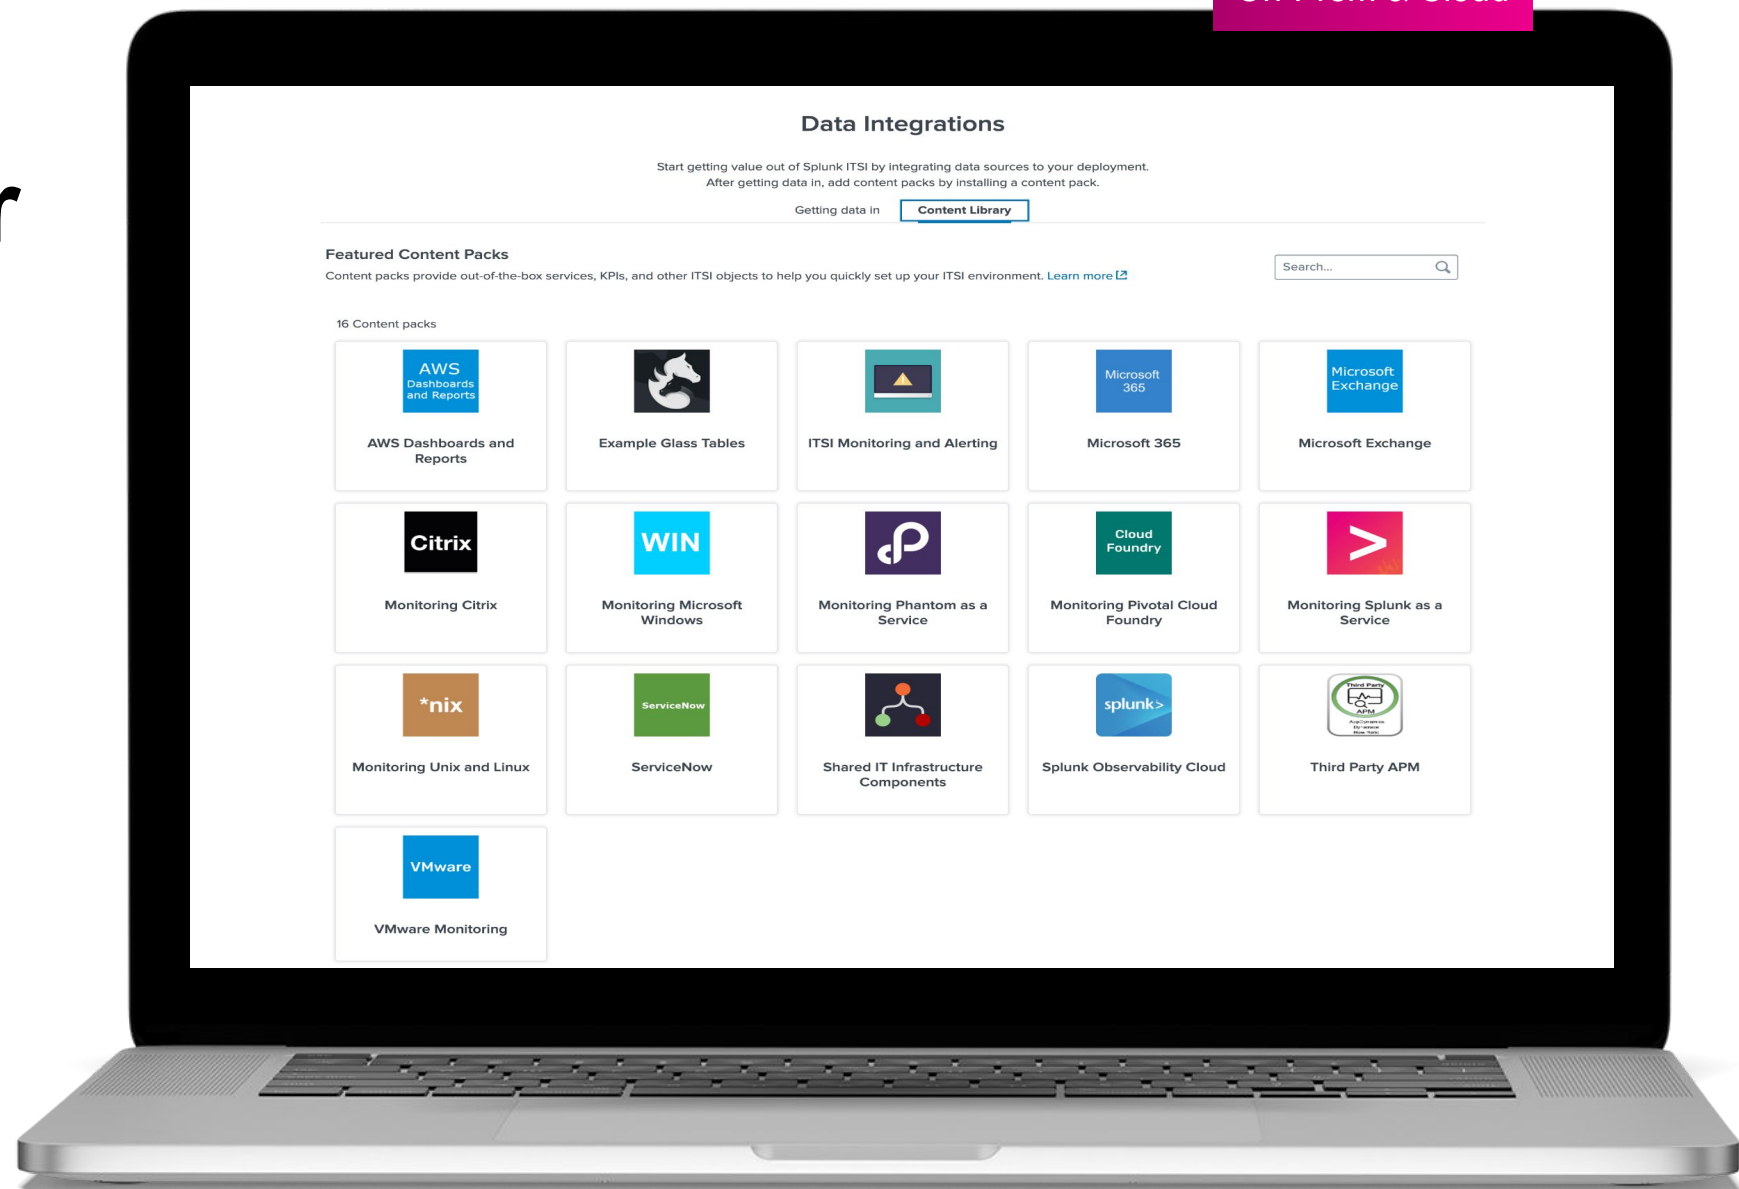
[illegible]

Data Integrations

Start getting value out of Splunk ITSI by integrating data sources to your deployment.
After getting data in, add content packs by installing a content pack.

Getting data in
Content Library

Featured Content Packs
Content packs provide out-of-the-box services, KPIs, and other ITSI objects to help you quickly set up your ITSI environment. Learn more

Search...

16 Content packs

AWS Dashboards and Reports
AWS Dashboards and Reports

Example Glass Tables

ITSI Monitoring and Alerting

Microsoft 365
Microsoft 365

Microsoft Exchange
Microsoft Exchange

Citrix
Monitoring Citrix

WIN
Monitoring Microsoft Windows

Monitoring Phantom as a Service

Cloud Foundry
Monitoring Pivotal Cloud Foundry

Monitoring Splunk as a Service

*nix
Monitoring Unix and Linux

ServiceNow
ServiceNow

Shared IT Infrastructure Components

splunk>
Splunk Observability Cloud

Third Party APM
Third Party APM

VMware
VMware Monitoring